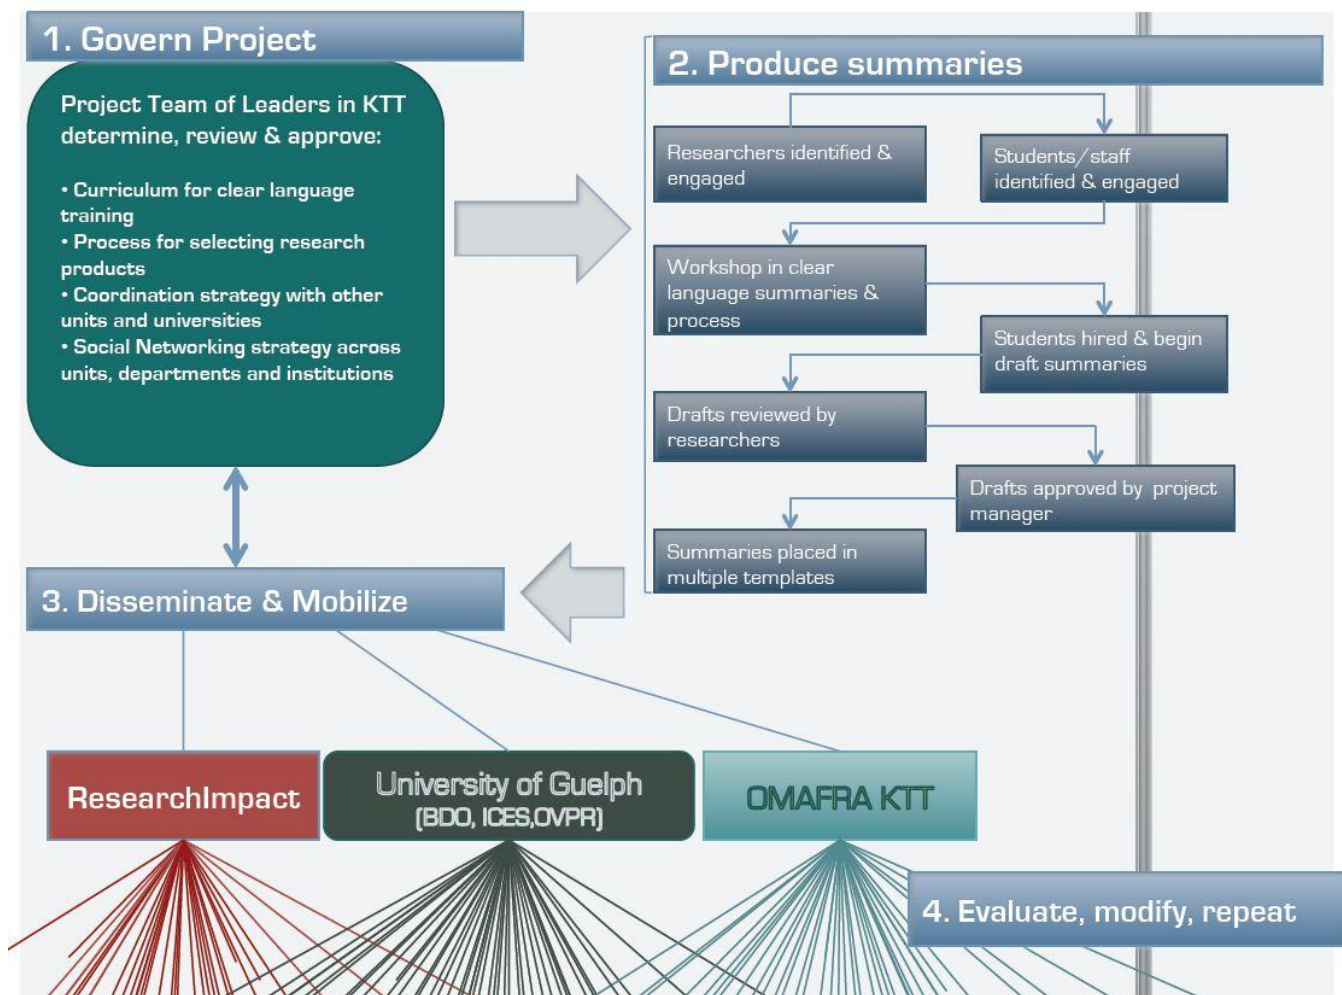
1. Govern Project

Project Team of Leaders in KTT determine, review & approve:

• Curriculum for clear language training
• Process for selecting research products
• Coordination strategy with other units and universities
• Social Networking strategy across units, departments and institutions

2. Produce summaries

Researchers identified & engaged

Students/staff identified & engaged

Workshop in clear language summaries & process

Students hired & begin draft summaries

Drafts reviewed by researchers

Drafts approved by project manager

Summaries placed in multiple templates

3. Disseminate & Mobilize

ResearchImpact

University of Guelph (BDO, ICES,OVPR)

OMAFRA KTT

4. Evaluate, modify, repeat